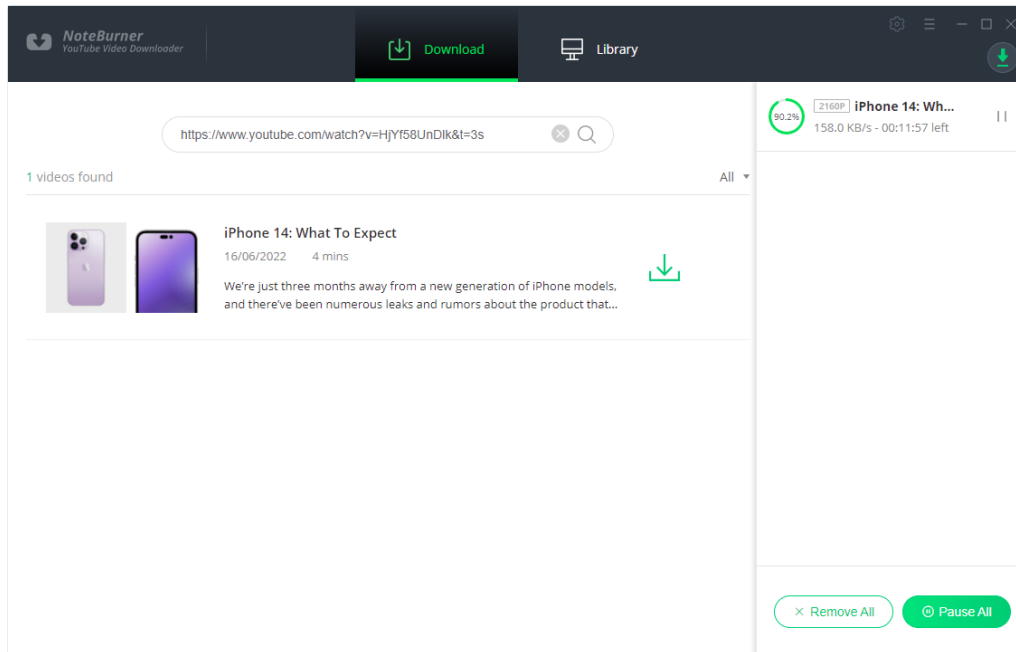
NoteBurner
YouTube Video Downloader

Download

Library

https://www.youtube.com/watch?v=HjYf58UnDlk&t=3s

1 videos found

All

iPhone 14: What To Expect

16/06/2022 4 mins

We're just three months away from a new generation of iPhone models, and there've been numerous leaks and rumors about the product that...

90.2%

2160P iPhone 14: Wh...

158.0 KB/s - 00:11:57 left

Remove All

Pause All